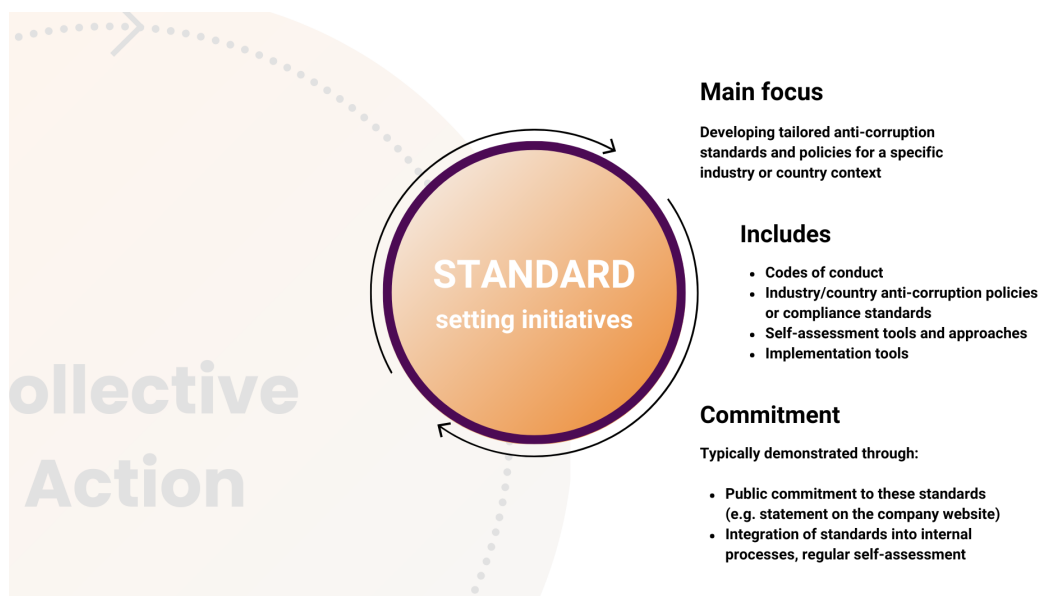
ollective
Action

STANDARD
setting initiatives

Main focus

Developing tailored anti-corruption standards and policies for a specific industry or country context

Includes

- Codes of conduct
- Industry/country anti-corruption policies or compliance standards
- Self-assessment tools and approaches
- Implementation tools

Commitment

Typically demonstrated through:

- Public commitment to these standards (e.g. statement on the company website)
- Integration of standards into internal processes, regular self-assessment